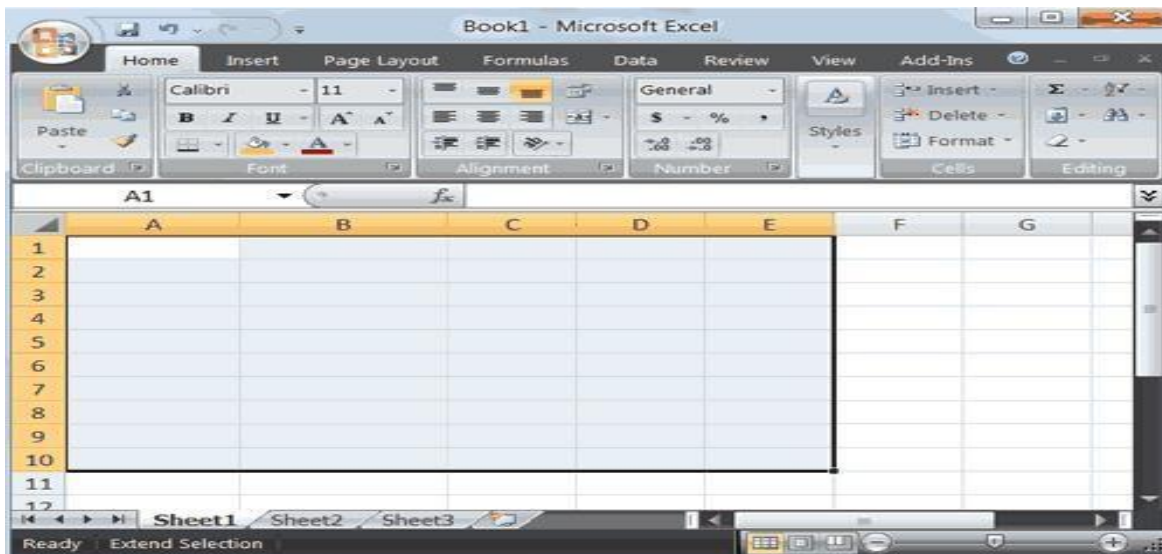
Book1 - Microsoft Excel

Home Insert Page Layout Formulas Data Review View Add-Ins

Paste
Clipboard

Calibri 11
B I U A A
Font

Alignment

General
$ %
Number

Styles

Insert
Delete
Format
Cells

Σ
Editing

A1 $f_x$

| | A | B | C | D | E | F | G |
|---|---|---|---|---|---|---|---|
| 1 | | | | | | | |
| 2 | | | | | | | |
| 3 | | | | | | | |
| 4 | | | | | | | |
| 5 | | | | | | | |
| 6 | | | | | | | |
| 7 | | | | | | | |
| 8 | | | | | | | |
| 9 | | | | | | | |
| 10 | | | | | | | |
| 11 | | | | | | | |
| 12 | | | | | | | |

Sheet1 Sheet2 Sheet3

Ready Extend Selection